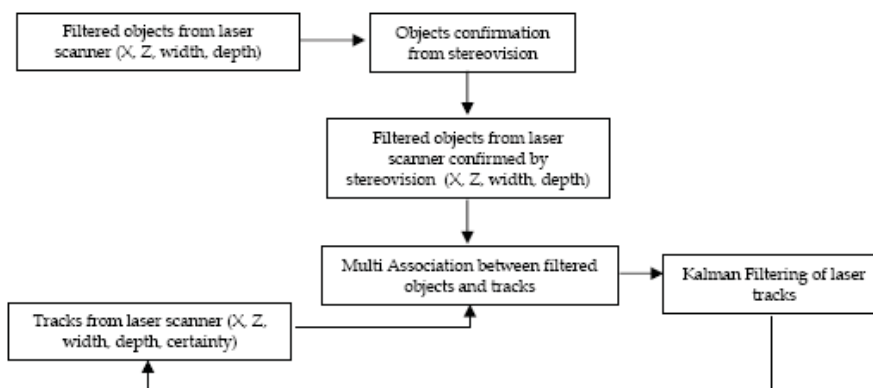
Filtered objects from laser scanner (X, Z, width, depth)

Objects confirmation from stereovision

Filtered objects from laser scanner confirmed by stereovision (X, Z, width, depth)

Multi Association between filtered objects and tracks

Kalman Filtering of laser tracks

Tracks from laser scanner (X, Z, width, depth, certainty)